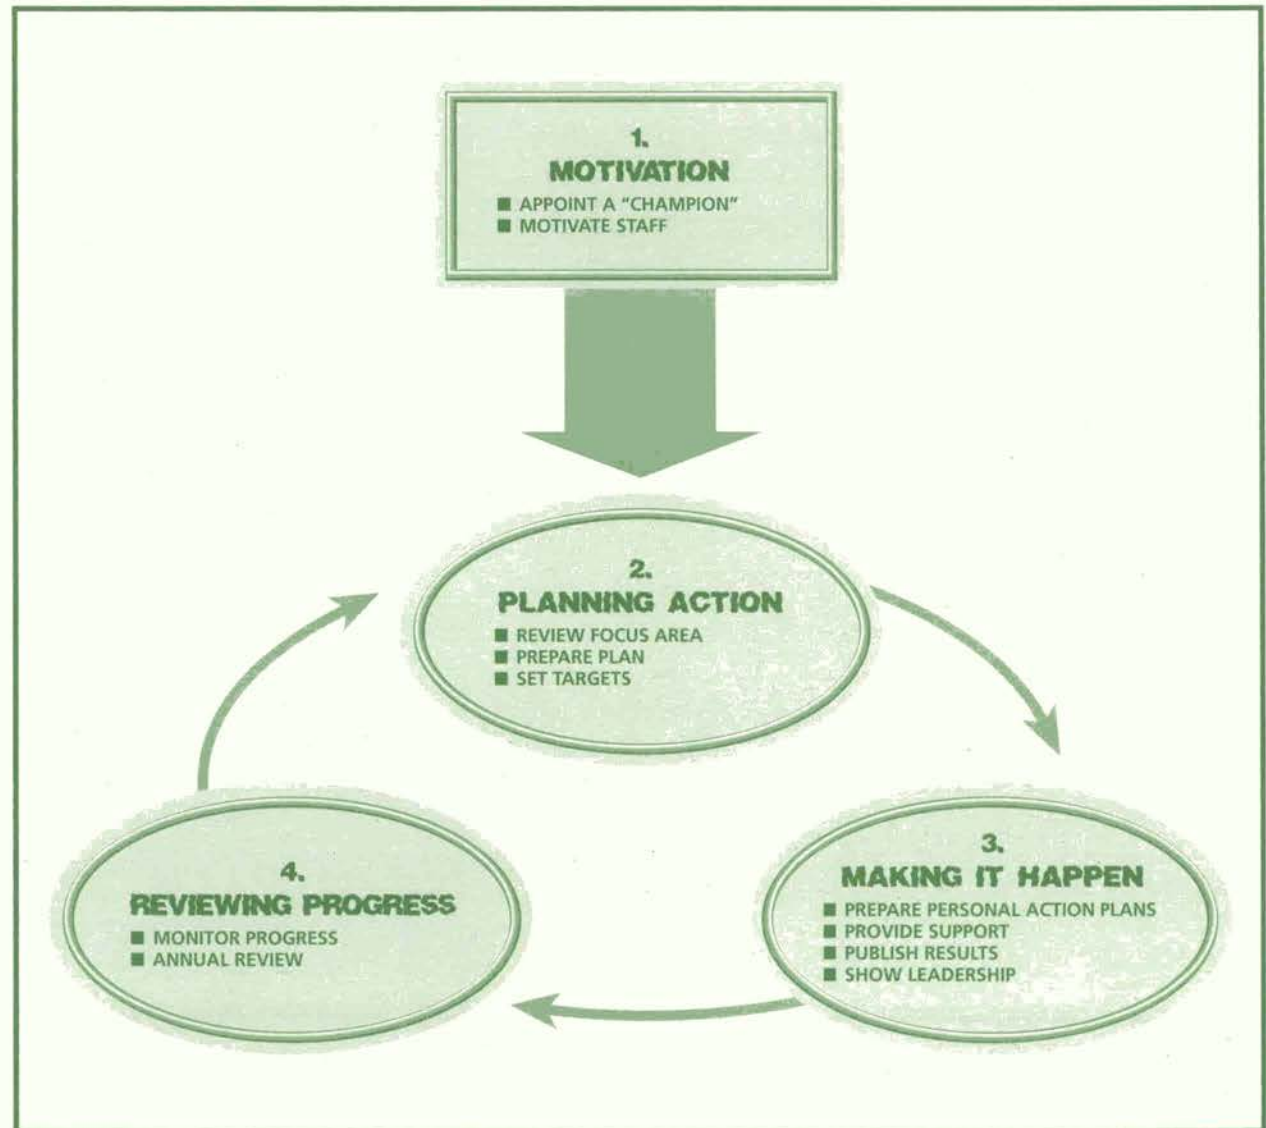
1.
MOTIVATION

■ APPOINT A "CHAMPION"
■ MOTIVATE STAFF

2.
PLANNING ACTION

■ REVIEW FOCUS AREA
■ PREPARE PLAN
■ SET TARGETS

3.
MAKING IT HAPPEN

■ PREPARE PERSONAL ACTION PLANS
■ PROVIDE SUPPORT
■ PUBLISH RESULTS
■ SHOW LEADERSHIP

4.
REVIEWING PROGRESS

■ MONITOR PROGRESS
■ ANNUAL REVIEW